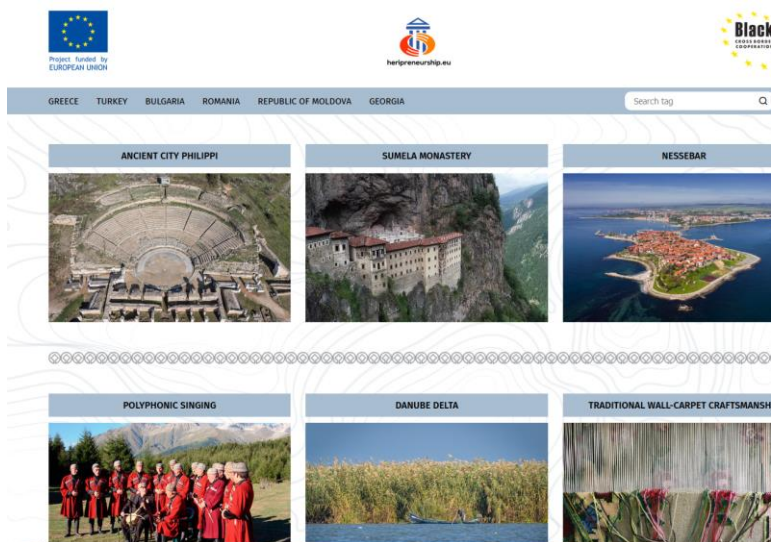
Project funded by
EUROPEAN UNION

heripreneurship.eu

Black
CROSS BORDER
COOPERATION

GREECE TURKEY BULGARIA ROMANIA REPUBLIC OF MOLDOVA GEORGIA

Search tag

ANCIENT CITY PHILIPPI

SUMELA MONASTERY

NESSEBAR

POLYPHONIC SINGING

DANUBE DELTA

TRADITIONAL WALL-CARPET CRAFTSMANSH